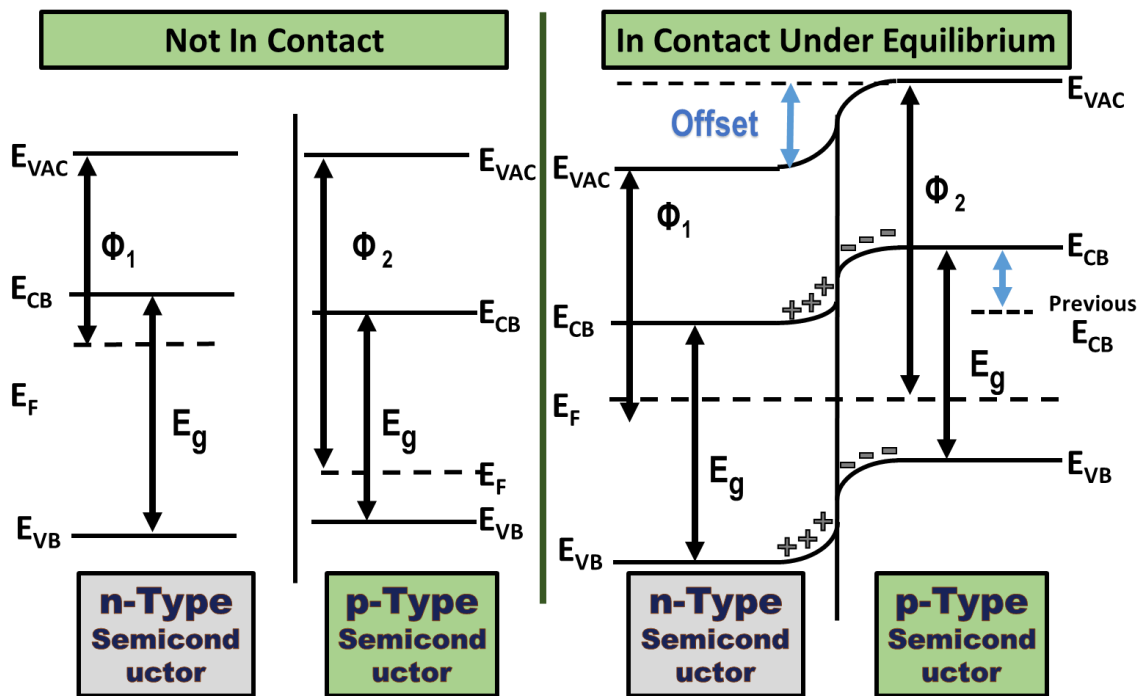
Not In Contact

$E_{VAC}$
$\Phi_1$
$E_{CB}$
$E_F$
$E_g$
$E_{VB}$

$E_{VAC}$
$\Phi_2$
$E_{CB}$
$E_g$
$E_F$
$E_{VB}$

n-Type Semicond uctor

p-Type Semicond uctor

In Contact Under Equilibrium

Offset
$E_{VAC}$
$\Phi_1$
$E_{CB}$
$E_F$
$E_g$
$E_{VB}$
+++
+++
$E_{VAC}$
$\Phi_2$
---
$E_{CB}$
Previous $E_{CB}$
$E_g$
---
$E_{VB}$

n-Type Semicond uctor

p-Type Semicond uctor